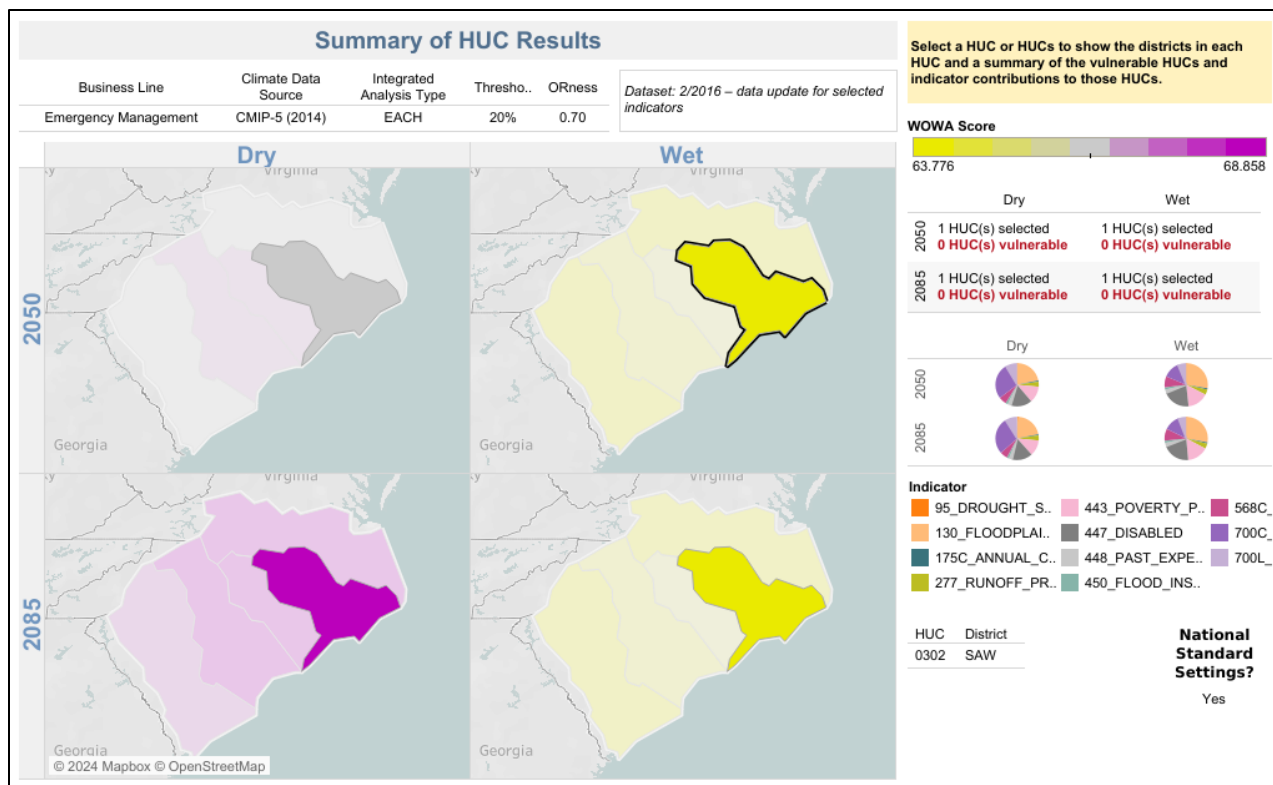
Summary of HUC Results

| Business Line | Climate Data Source | Integrated Analysis Type | Thresho.. | ORness |
|---|---|---|---|---|
| Emergency Management | CMIP-5 (2014) | EACH | 20% | 0.70 |

Dataset: 2/2016 – data update for selected indicators

Dry

Wet

2050

Virginia

Georgia

Virginia

Georgia

2085

Virginia

Georgia

Virginia

Georgia

© 2024 Mapbox © OpenStreetMap

Select a HUC or HUCs to show the districts in each HUC and a summary of the vulnerable HUCs and indicator contributions to those HUCs.

WOWA Score

63.776

68.858

| | Dry | Wet |
|---|---|---|
| 2050 | 1 HUC(s) selected 0 HUC(s) vulnerable | 1 HUC(s) selected 0 HUC(s) vulnerable |
| 2085 | 1 HUC(s) selected 0 HUC(s) vulnerable | 1 HUC(s) selected 0 HUC(s) vulnerable |

Dry

Wet

2050

2085

Indicator

95_DROUGHT_S..

130_FLOODPLAI..

175C_ANNUAL_C..

277_RUNOFF_PR..

443_POVERTY_P..

447_DISABLED

448_PAST_EXPE..

450_FLOOD_INS..

568C_

700C_

700L_

| HUC | District |
|---|---|
| 0302 | SAW |

National Standard Settings?

Yes